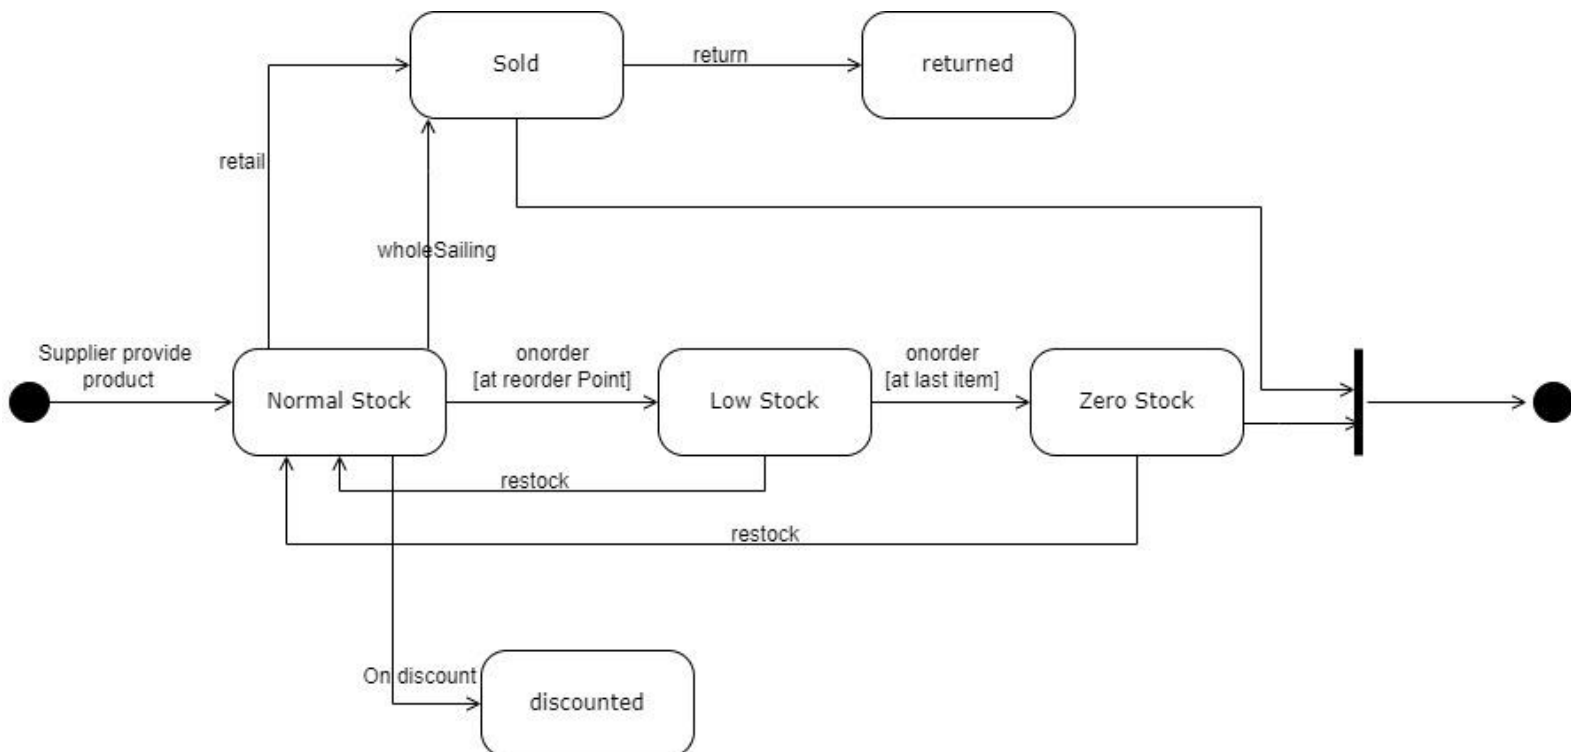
Sold

return

returned

retail

wholeSailing

Supplier provide product

Normal Stock

onorder
[at reorder Point]

Low Stock

onorder
[at last item]

Zero Stock

restock

restock

On discount

discounted